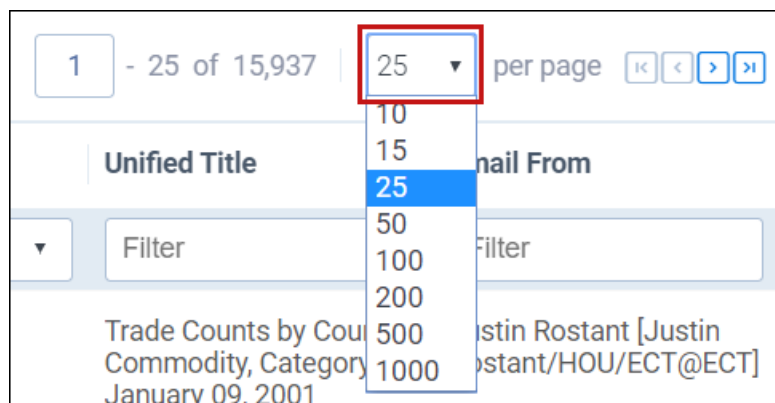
1 - 25 of 15,937 25 ▾ per page

10
15
25
50
100
200
500
1000

Unified Title
nail From

▾
Filter
Filter

Trade Counts by Cou
Commodity, Category
January 09, 2001

ustin Rostant [Justin
ostant/HOU/ECT@ECT]